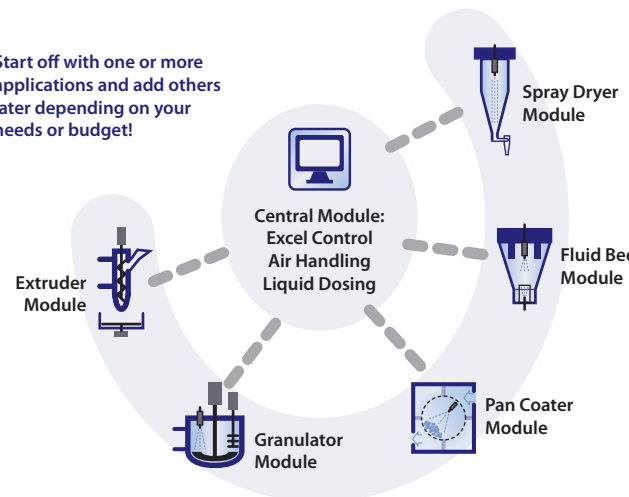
Start off with one or more applications and add others ater depending on your needs or budget!

Spray Dryer Module

Central Module: Excel Control Air Handling Liquid Dosing

Extruder Module

Fluid Bed Module

Pan Coater Module

Granulator Module